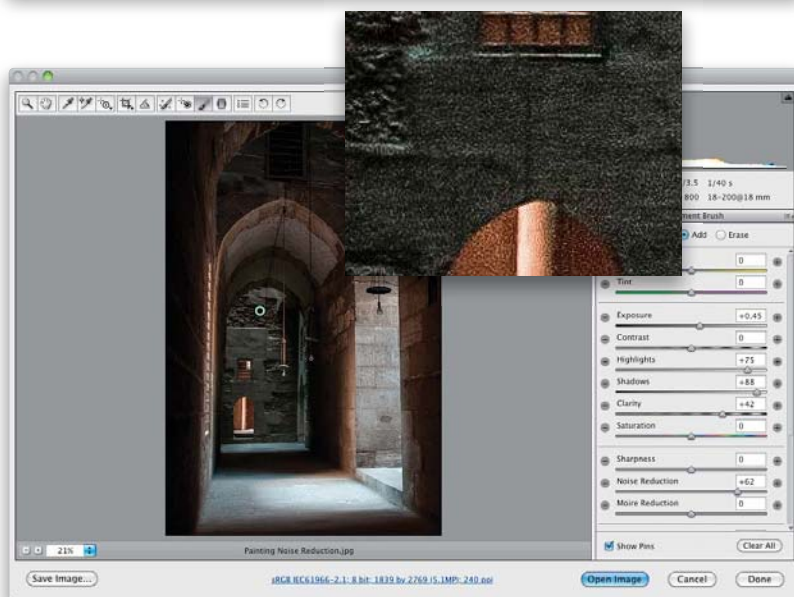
/3.5 1/40 s
800 18-200@18 mm

tment Brush

Add Erase

0

Tint 0

Exposure +0.45

Contrast 0

Highlights +75

Shadows +88

Clarity +42

Saturation 0

Sharpness 0

Noise Reduction +62

Moire Reduction 0

Show Pins

Clear All

21%

Painting Noise Reduction.jpg

Save Image...

sRGB IEC61966-2.1; 8 bit; 1839 by 2769 (5.1MP); 240 ppi

Open Image

Cancel

Done